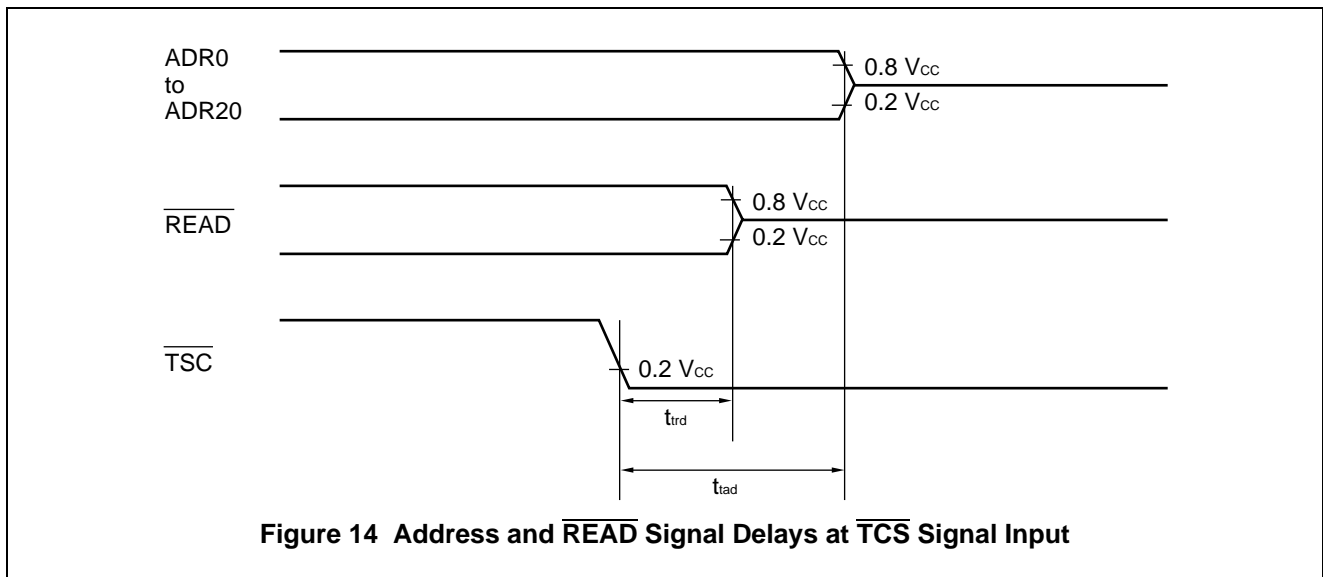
ADR0 to ADR20

0.8 $V_{CC}$

0.2 $V_{CC}$

$\overline{READ}$

0.8 $V_{CC}$

0.2 $V_{CC}$

$\overline{TSC}$

0.2 $V_{CC}$

$t_{trd}$

$t_{tad}$

**Figure 14 Address and $\overline{READ}$ Signal Delays at $\overline{TCS}$ Signal Input**